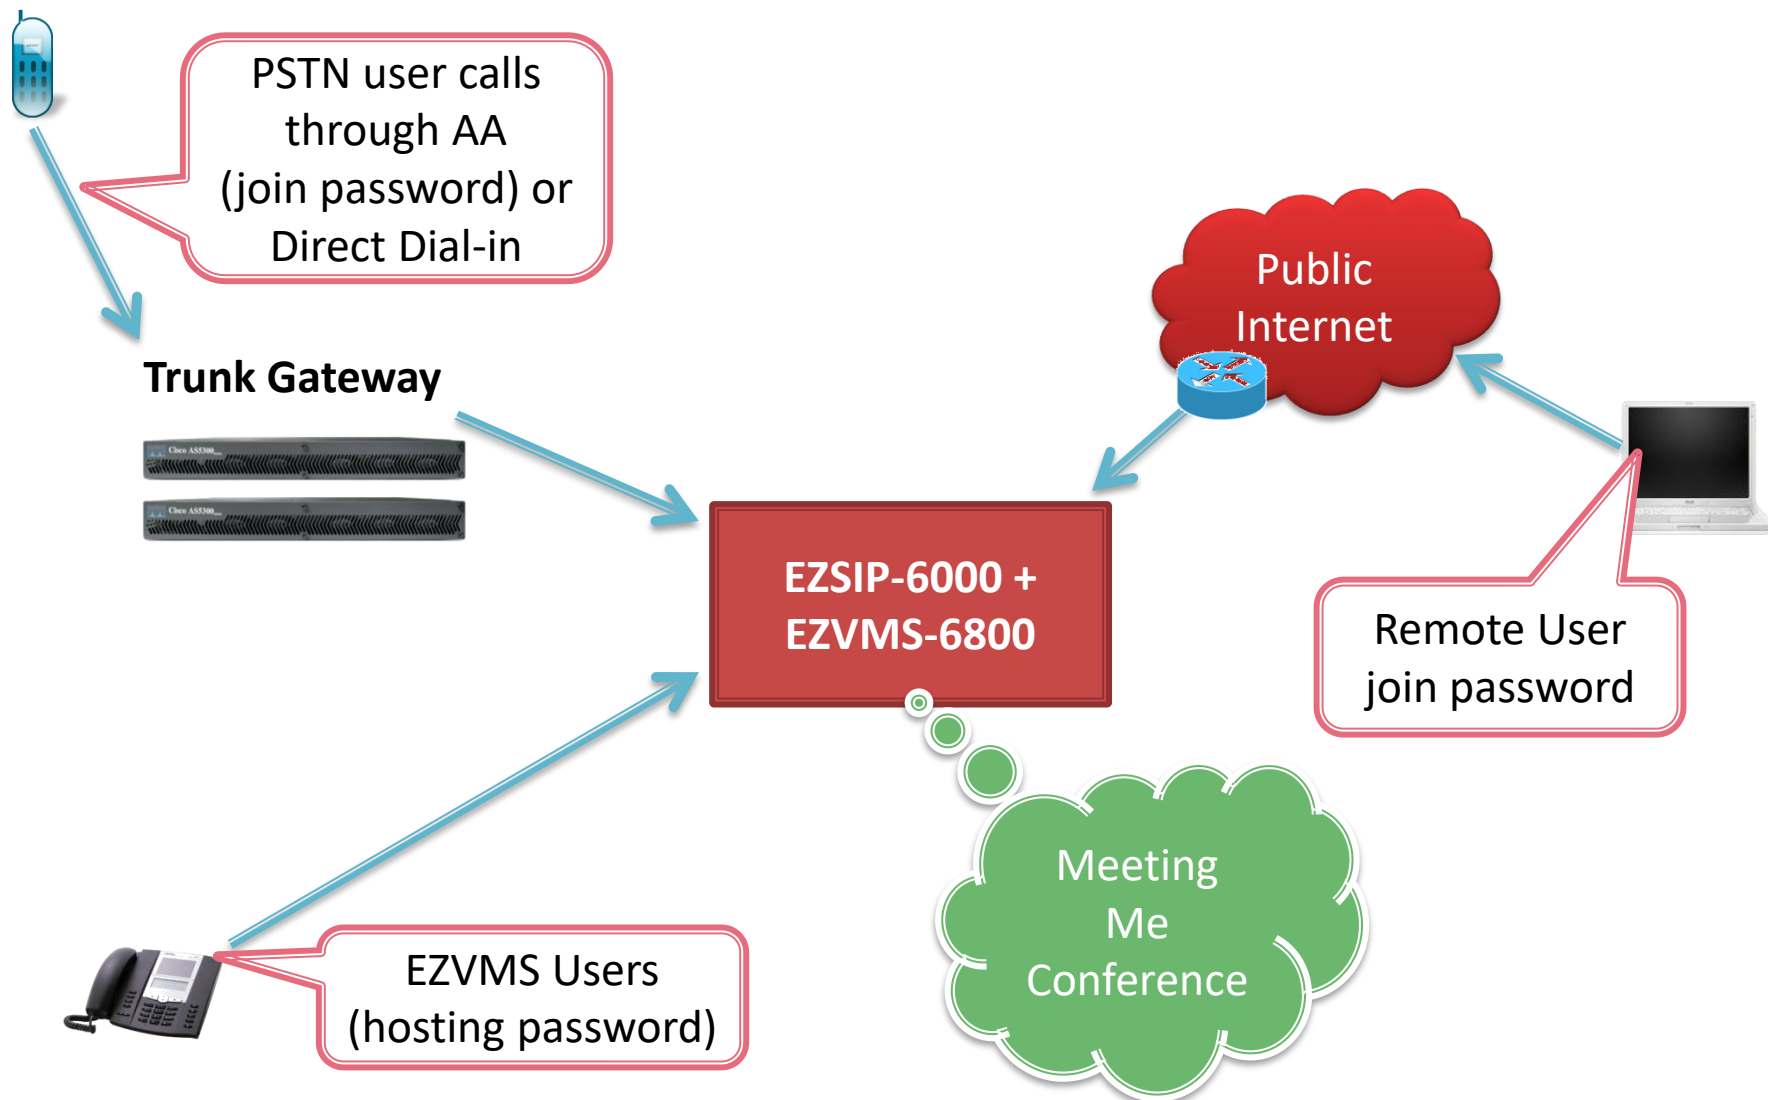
PSTN user calls through AA (join password) or Direct Dial-in

Trunk Gateway

Cisco AS5300

Cisco AS5300

Public Internet

EZSIP-6000 + EZVMS-6800

Remote User join password

Meeting Me Conference

EZVMS Users (hosting password)